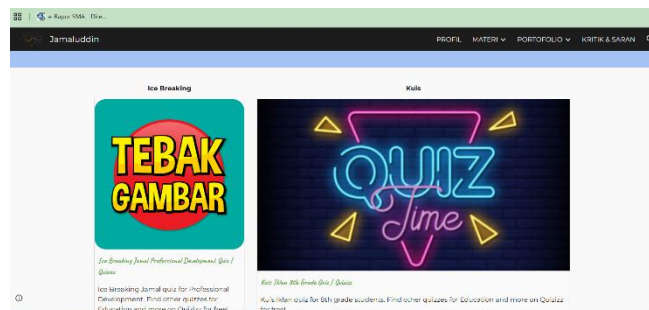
e-Raport SMA · Dire...

Jamaluddin

PROFIL MATERI ⌄ PORTOFOLIO ⌄ KRITIK & SARAN

Ice Breaking

TEBAK GAMBAR

Ice Breaking Jamal Professional Development Quiz | Quizizz

Ice Breaking Jamal quiz for Professional Development. Find other quizzes for Education and more on Quizizz for free!

Kuis

QUIZ Time

Kuis Iklan 8th Grade Quiz | Quizizz

Kuis Iklan quiz for 8th grade students. Find other quizzes for Education and more on Quizizz for free!